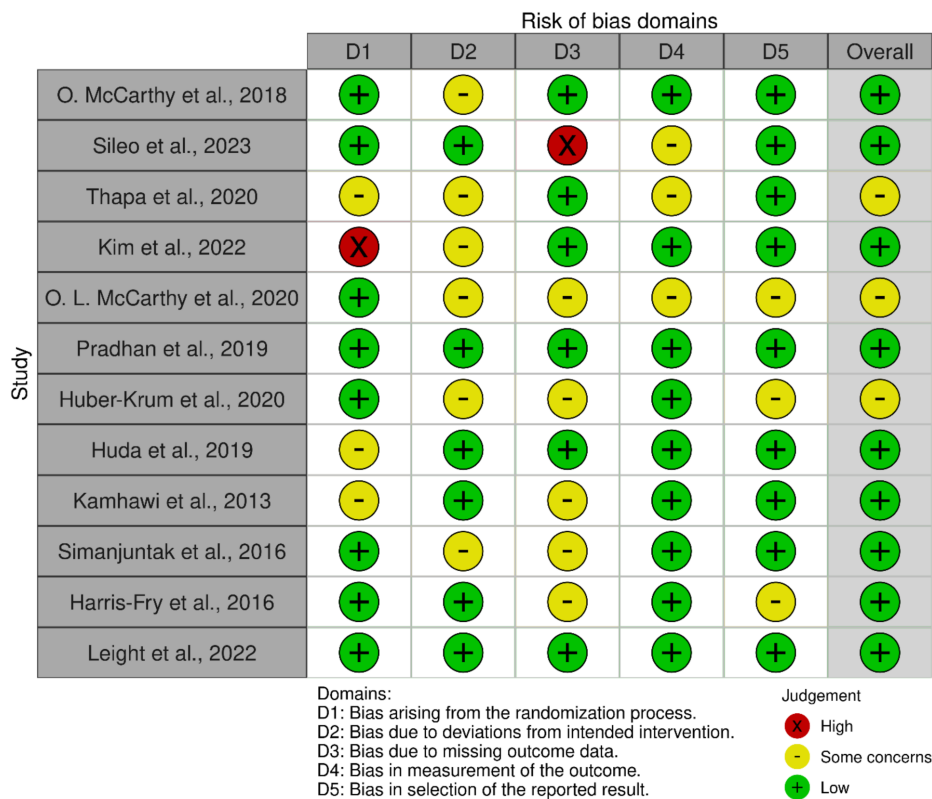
Risk of bias domains

Study

| | D1 | D2 | D3 | D4 | D5 | Overall |
|---|---|---|---|---|---|---|
| O. McCarthy et al., 2018 | + | - | + | + | + | + |
| Sileo et al., 2023 | + | + | X | - | + | + |
| Thapa et al., 2020 | - | - | + | - | + | - |
| Kim et al., 2022 | X | - | + | + | + | + |
| O. L. McCarthy et al., 2020 | + | - | - | - | - | - |
| Pradhan et al., 2019 | + | + | + | + | + | + |
| Huber-Krum et al., 2020 | + | - | - | + | - | - |
| Huda et al., 2019 | - | + | + | + | + | + |
| Kamhawi et al., 2013 | - | + | - | + | + | + |
| Simanjuntak et al., 2016 | + | - | - | + | + | + |
| Harris-Fry et al., 2016 | + | + | - | + | - | + |
| Leight et al., 2022 | + | + | + | + | + | + |

Domains:
D1: Bias arising from the randomization process.
D2: Bias due to deviations from intended intervention.
D3: Bias due to missing outcome data.
D4: Bias in measurement of the outcome.
D5: Bias in selection of the reported result.

Judgement
X High
- Some concerns
+ Low